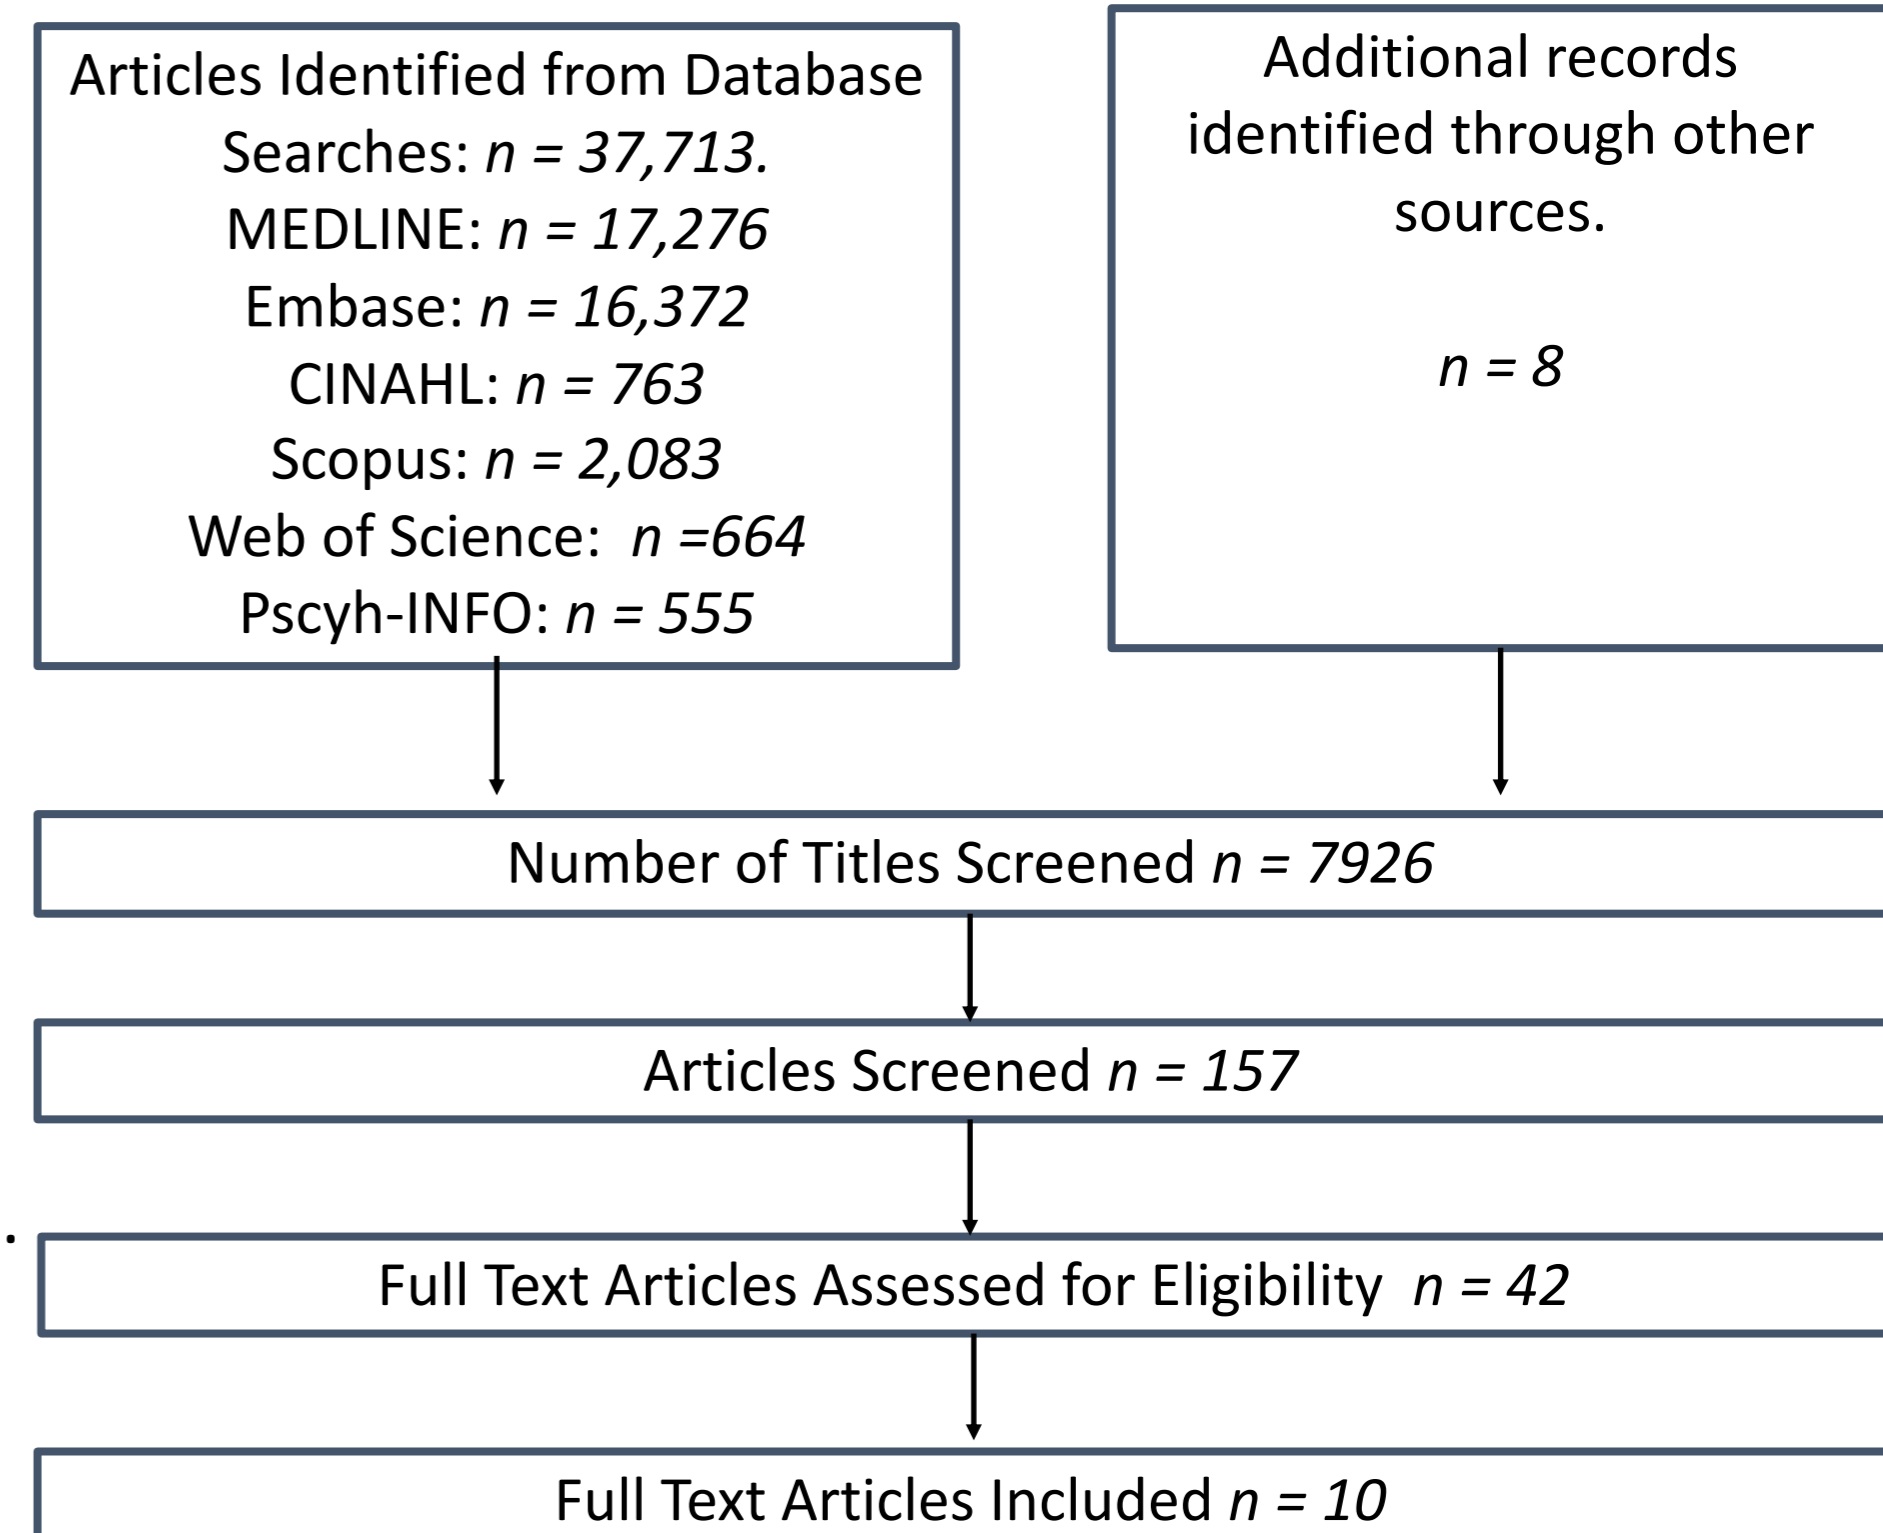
Articles Identified from Database Searches: *n = 37,713.*
MEDLINE: *n = 17,276*
Embase: *n = 16,372*
CINAHL: *n = 763*
Scopus: *n = 2,083*
Web of Science: *n =664*
Pscyh-INFO: *n = 555*

Additional records identified through other sources.

*n = 8*

Number of Titles Screened *n = 7926*

Articles Screened *n = 157*

Full Text Articles Assessed for Eligibility *n = 42*

Full Text Articles Included *n = 10*